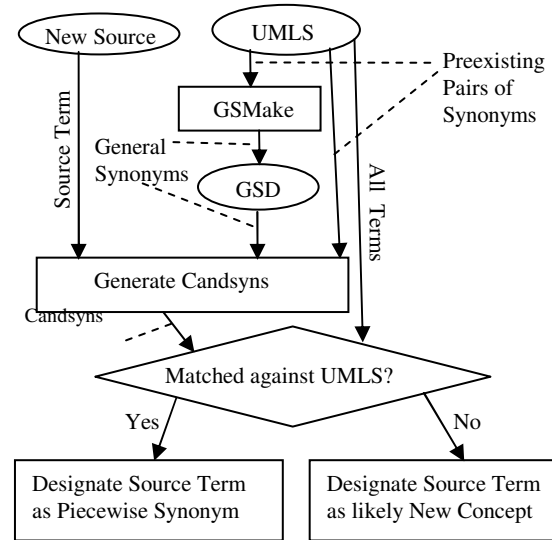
New Source

UMLS

Preexisting Pairs of Synonyms

GSMake

Source Term

General Synonyms

GSD

All Terms

Generate Candsyns

Candsyns

Matched against UMLS?

Yes

No

Designate Source Term as Piecewise Synonym

Designate Source Term as likely New Concept